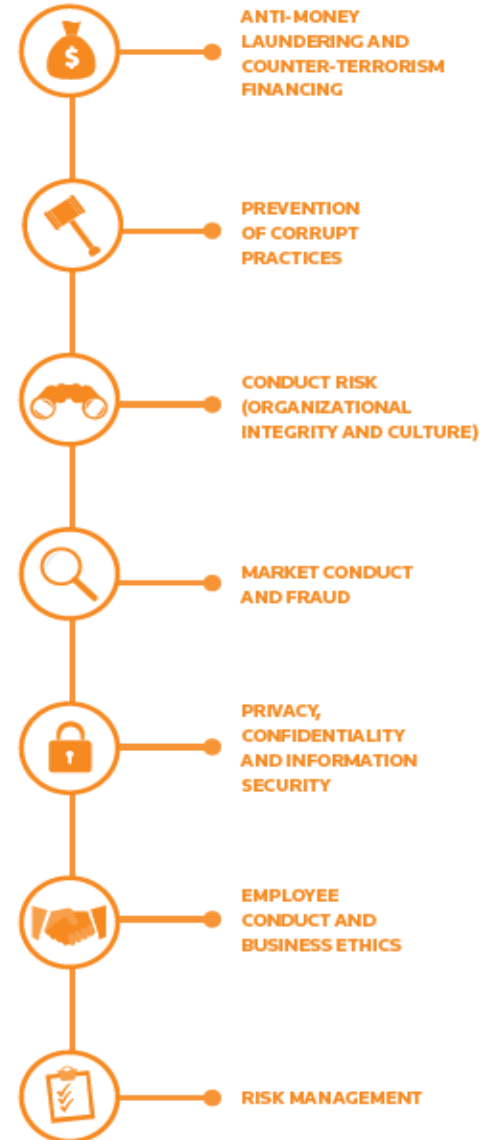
$

ANTI-MONEY LAUNDERING AND COUNTER-TERRORISM FINANCING

PREVENTION OF CORRUPT PRACTICES

CONDUCT RISK (ORGANIZATIONAL INTEGRITY AND CULTURE)

MARKET CONDUCT AND FRAUD

PRIVACY, CONFIDENTIALITY AND INFORMATION SECURITY

EMPLOYEE CONDUCT AND BUSINESS ETHICS

RISK MANAGEMENT